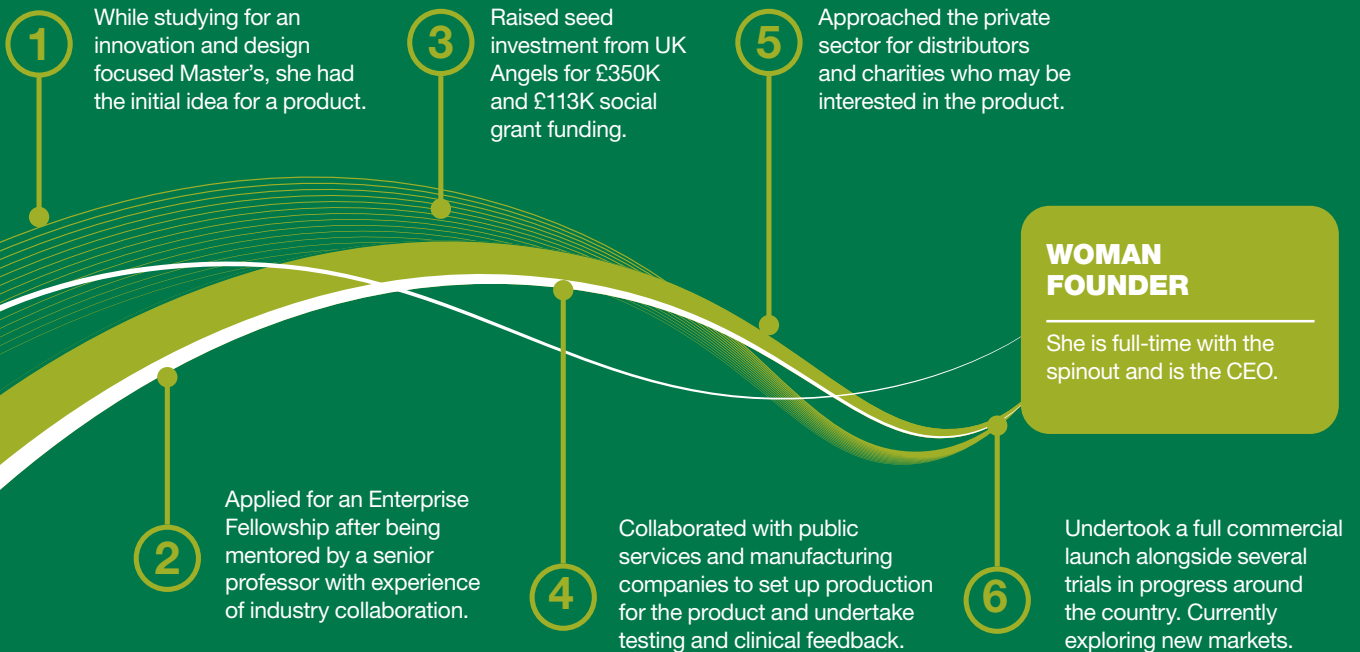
1
While studying for an innovation and design focused Master's, she had the initial idea for a product.

3
Raised seed investment from UK Angels for £350K and £113K social grant funding.

5
Approached the private sector for distributors and charities who may be interested in the product.

WOMAN FOUNDER

She is full-time with the spinout and is the CEO.

2
Applied for an Enterprise Fellowship after being mentored by a senior professor with experience of industry collaboration.

4
Collaborated with public services and manufacturing companies to set up production for the product and undertake testing and clinical feedback.

6
Undertook a full commercial launch alongside several trials in progress around the country. Currently exploring new markets.